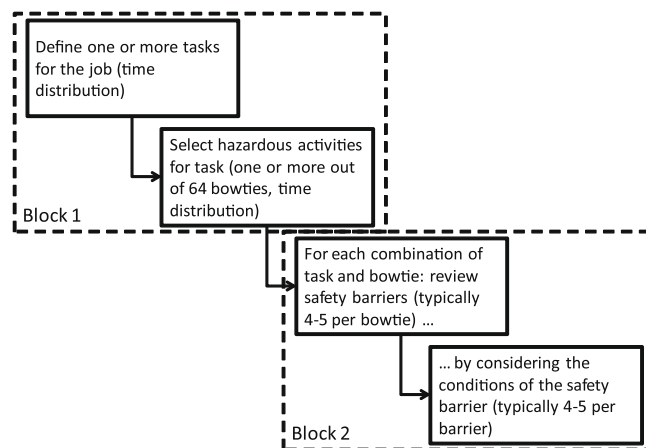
Define one or more tasks for the job (time distribution)

Select hazardous activities for task (one or more out of 64 bowties, time distribution)

Block 1

For each combination of task and bowtie: review safety barriers (typically 4-5 per bowtie) ...

... by considering the conditions of the safety barrier (typically 4-5 per barrier)

Block 2